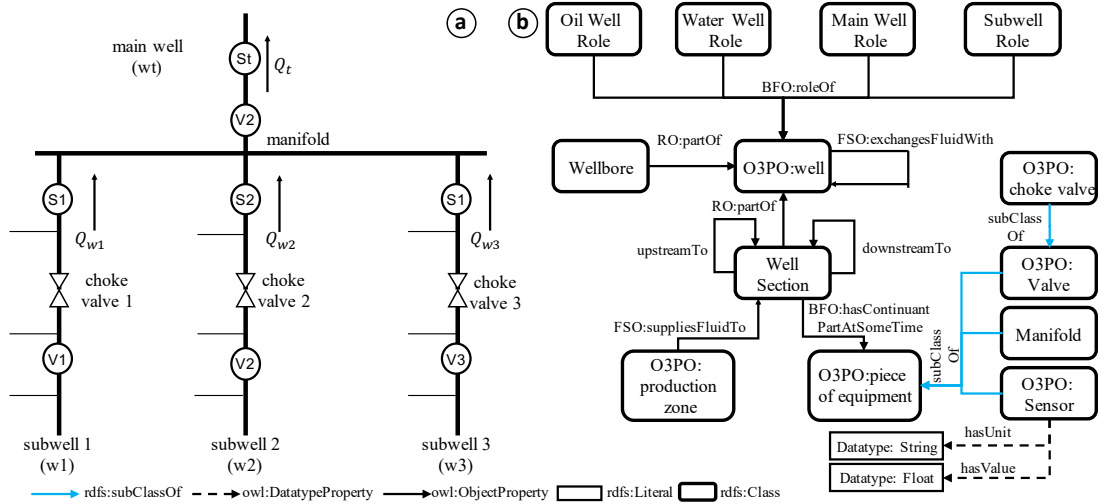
a

main well (wt)

St

$Q_t$

V2

manifold

S1

$Q_{w1}$

choke valve 1

V1

subwell 1 (w1)

S2

$Q_{w2}$

choke valve 2

V2

subwell 2 (w2)

S1

$Q_{w3}$

choke valve 3

V3

subwell 3 (w3)

b

Oil Well Role

Water Well Role

Main Well Role

Subwell Role

BFO:roleOf

RO:partOf

FSO:exchangesFluidWith

Wellbore

O3PO:well

O3PO: choke valve

subClass Of

RO:partOf

upstreamTo

Well Section

downstreamTo

O3PO: Valve

BFO:hasContinuant PartAtSomeTime

Manifold

FSO:suppliesFluidTo

subClass Of

O3PO: production zone

O3PO:piece of equipment

O3PO: Sensor

hasUnit

Datatype: String

hasValue

Datatype: Float

rdfs:subClassOf owl:DatatypeProperty owl:ObjectProperty rdfs:Literal rdfs:Class